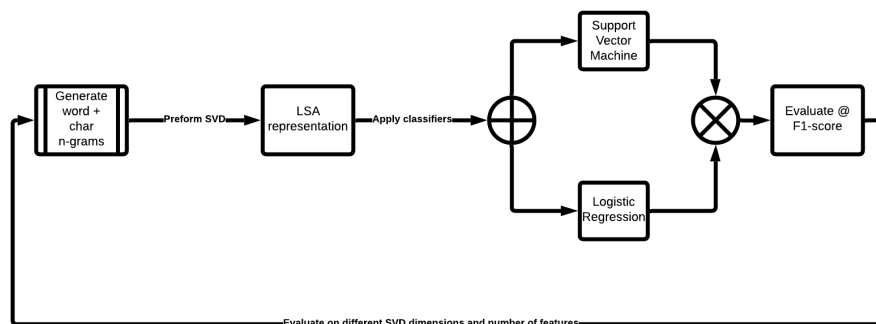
Generate word + char n-grams

Preform SVD

LSA representation

Apply classifiers

Support Vector Machine

Logistic Regression

Evaluate @ F1-score

Evaluate on different SVD dimensions and number of features